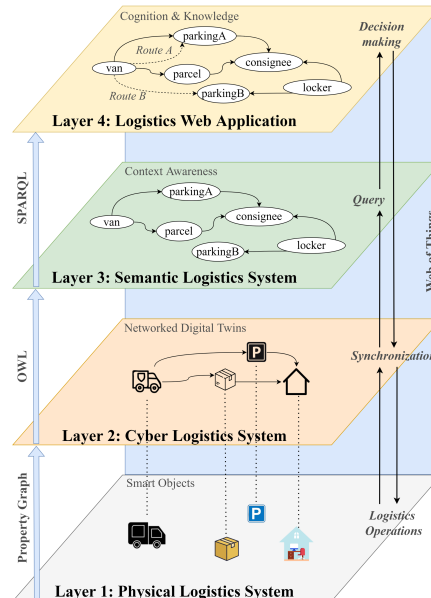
Cognition & Knowledge

parkingA

Route A

van

parcel

consignee

locker

Route B

parkingB

Decision making

Layer 4: Logistics Web Application

SPARQL

Context Awareness

parkingA

van

parcel

consignee

parkingB

locker

Query

Web of Things

Layer 3: Semantic Logistics System

OWL

Networked Digital Twins

P

Synchronization

Layer 2: Cyber Logistics System

Property Graph

Smart Objects

P

Logistics Operations

Layer 1: Physical Logistics System